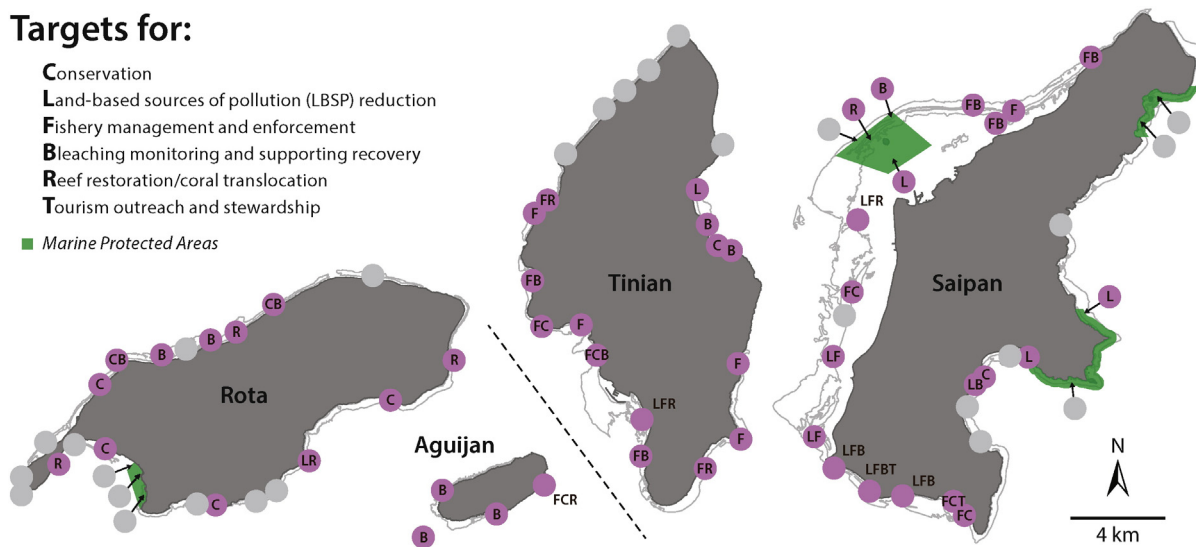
Targets for:

Conservation
Land-based sources of pollution (LBSP) reduction
Fishery management and enforcement
Bleaching monitoring and supporting recovery
Reef restoration/coral translocation
Tourism outreach and stewardship

Marine Protected Areas

Rota
CB
R
B
B
B
CB
C
R
C
C
R
LR
C

Aguijan
B
B
B
FCR

Tinian
FR
F
FB
FC
F
FCB
L
B
C
B
F
LFR
F
FB
FR

Saipan
B
R
L
FB
F
FB
FB
LFR
FC
LF
L
L
LB
C
LF
LFB
LFBT
LFB
FCT
FC

N
4 km